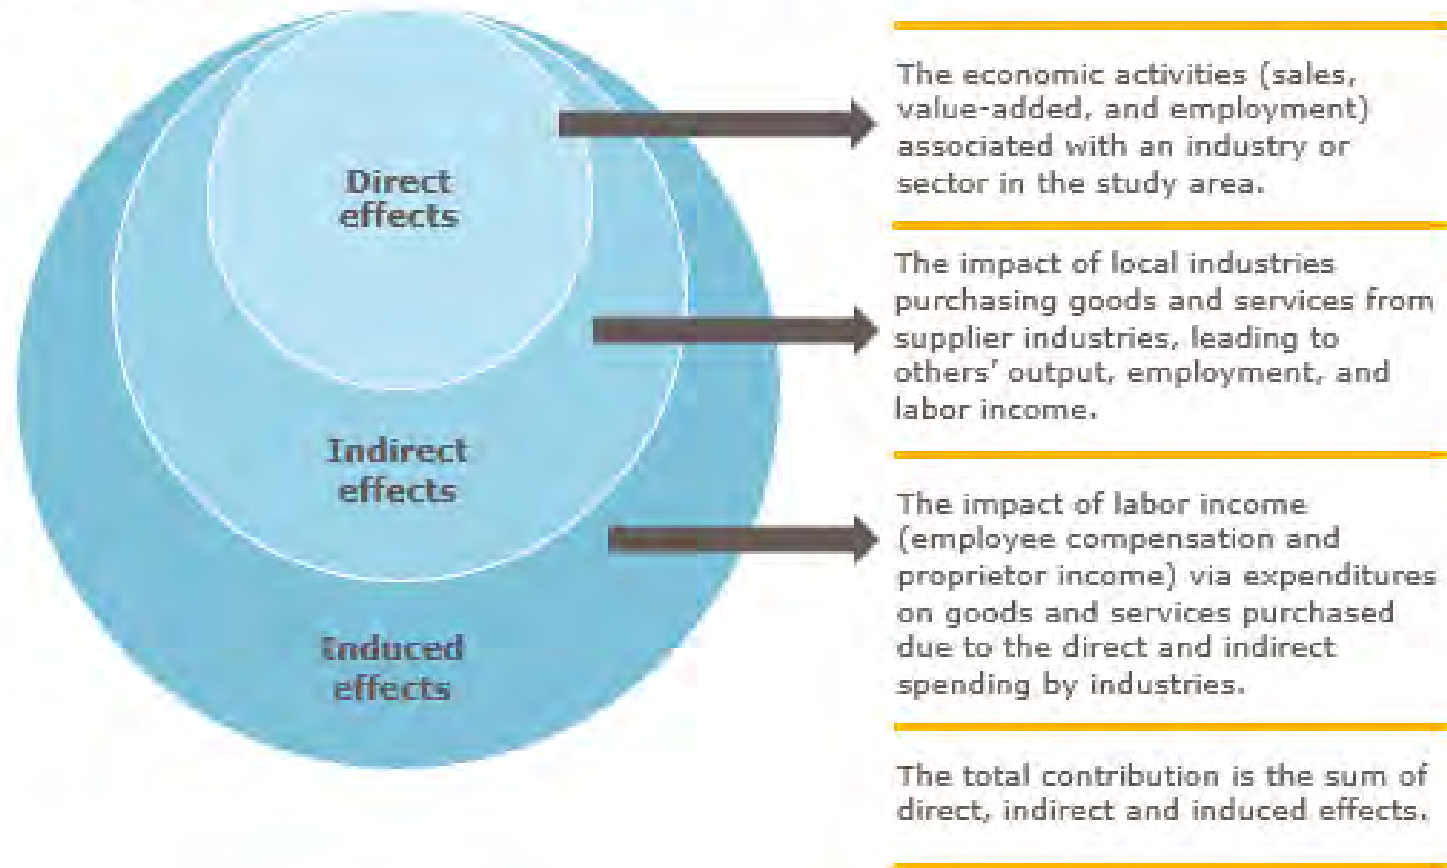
Direct effects

Indirect effects

Induced effects

The economic activities (sales, value-added, and employment) associated with an industry or sector in the study area.

The impact of local industries purchasing goods and services from supplier industries, leading to others' output, employment, and labor income.

The impact of labor income (employee compensation and proprietor income) via expenditures on goods and services purchased due to the direct and indirect spending by industries.

The total contribution is the sum of direct, indirect and induced effects.